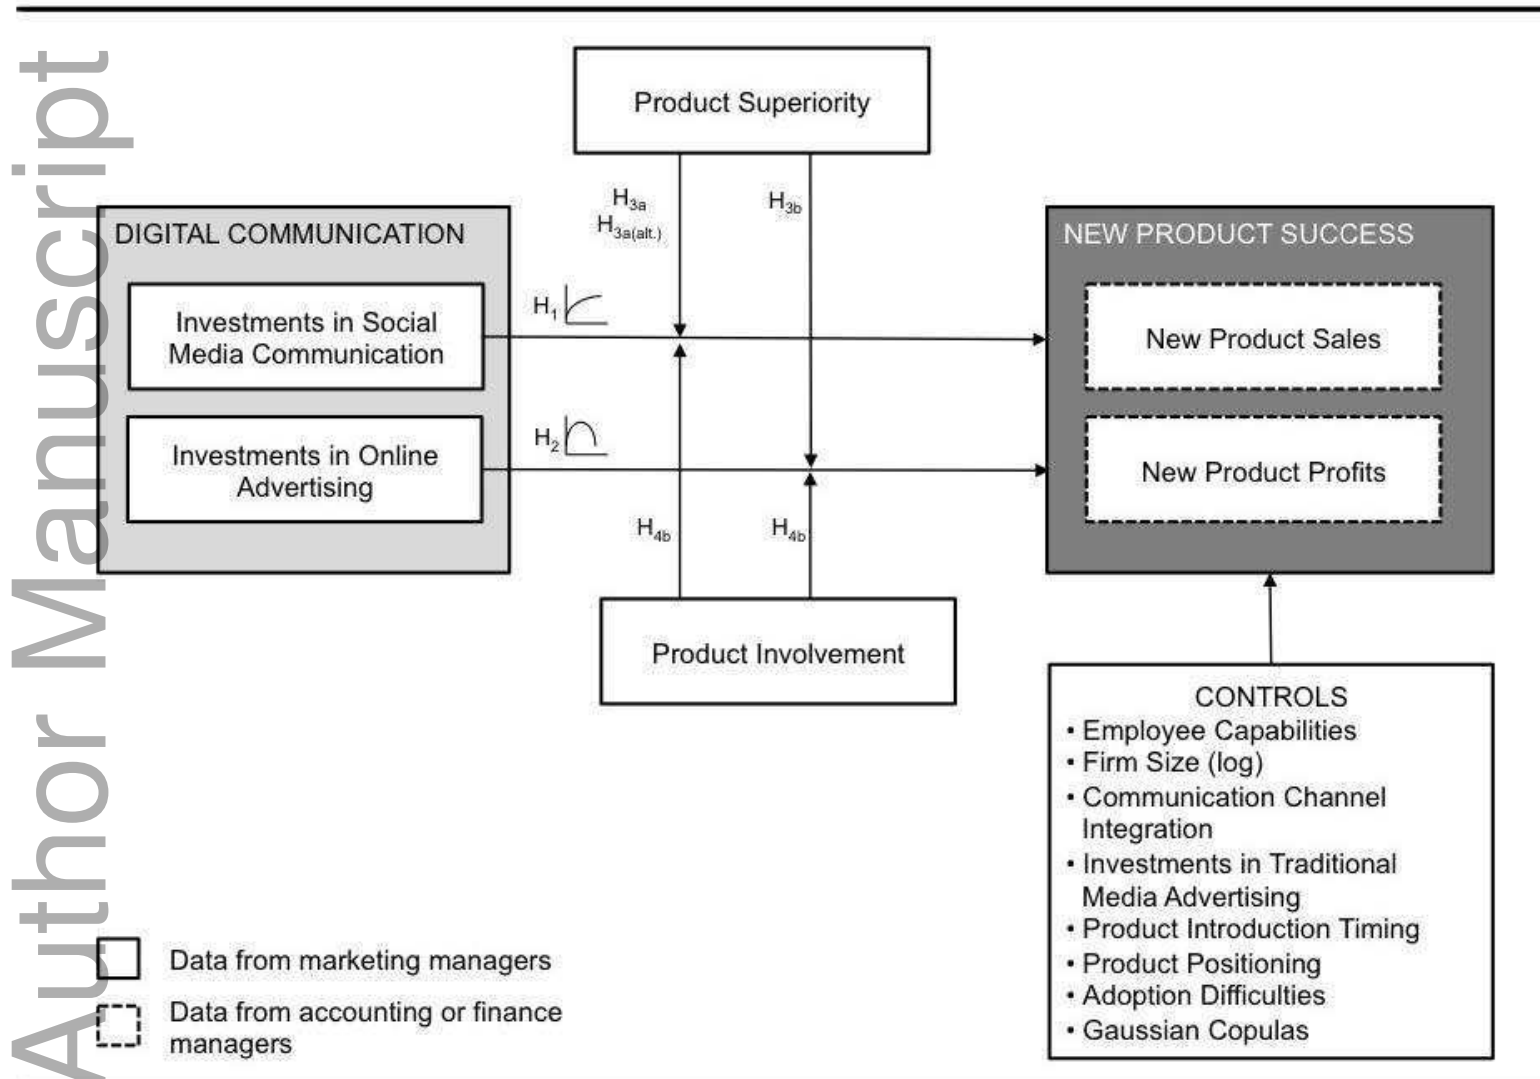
Author Manuscript

Product Superiority

$H_{3a}$
$H_{3a(alt.)}$

$H_{3b}$

DIGITAL COMMUNICATION

Investments in Social Media Communication

Investments in Online Advertising

$H_1$

$H_2$

NEW PRODUCT SUCCESS

New Product Sales

New Product Profits

$H_{4b}$

$H_{4b}$

Product Involvement

CONTROLS
• Employee Capabilities
• Firm Size (log)
• Communication Channel Integration
• Investments in Traditional Media Advertising
• Product Introduction Timing
• Product Positioning
• Adoption Difficulties
• Gaussian Copulas

Data from marketing managers

Data from accounting or finance managers